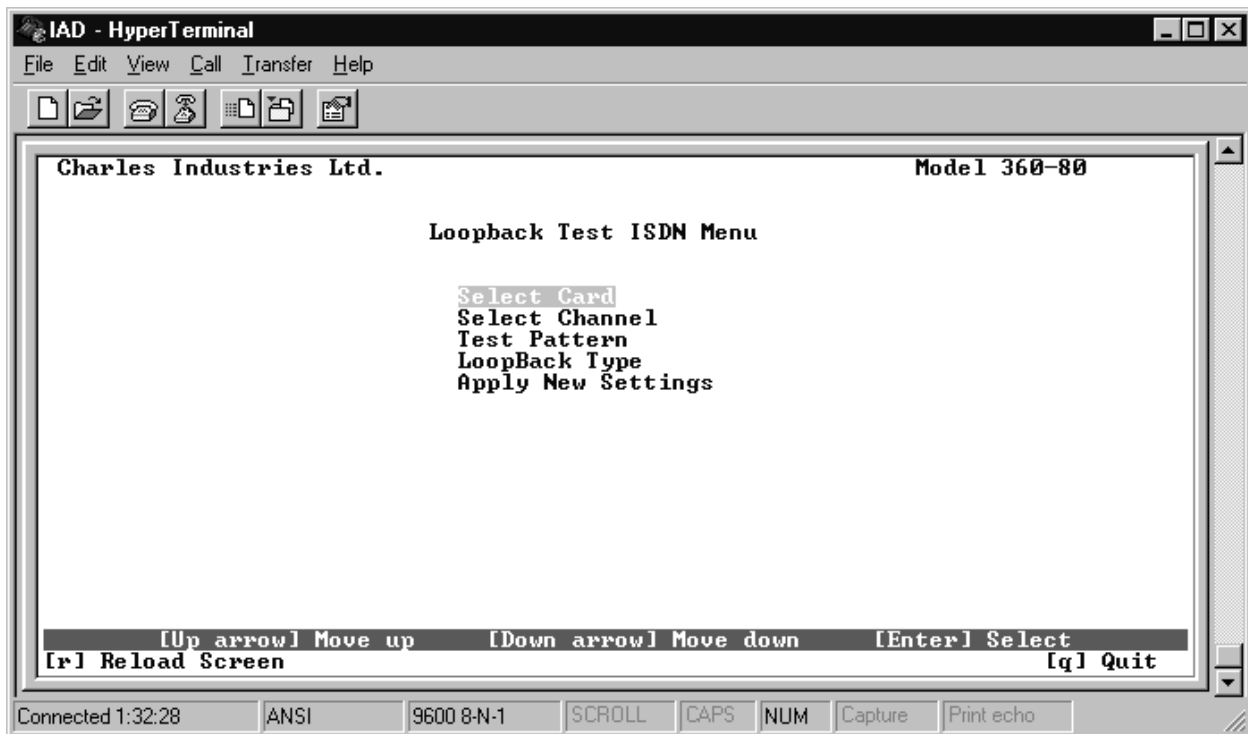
IAD - HyperTerminal

File Edit View Call Transfer Help

Charles Industries Ltd. Model 360-80

Loopback Test ISDN Menu

Select Card
Select Channel
Test Pattern
LoopBack Type
Apply New Settings

[Up arrow] Move up [Down arrow] Move down [Enter] Select
[r] Reload Screen [q] Quit

Connected 1:32:28 ANSI 9600 8-N-1 SCROLL CAPS NUM Capture Print echo